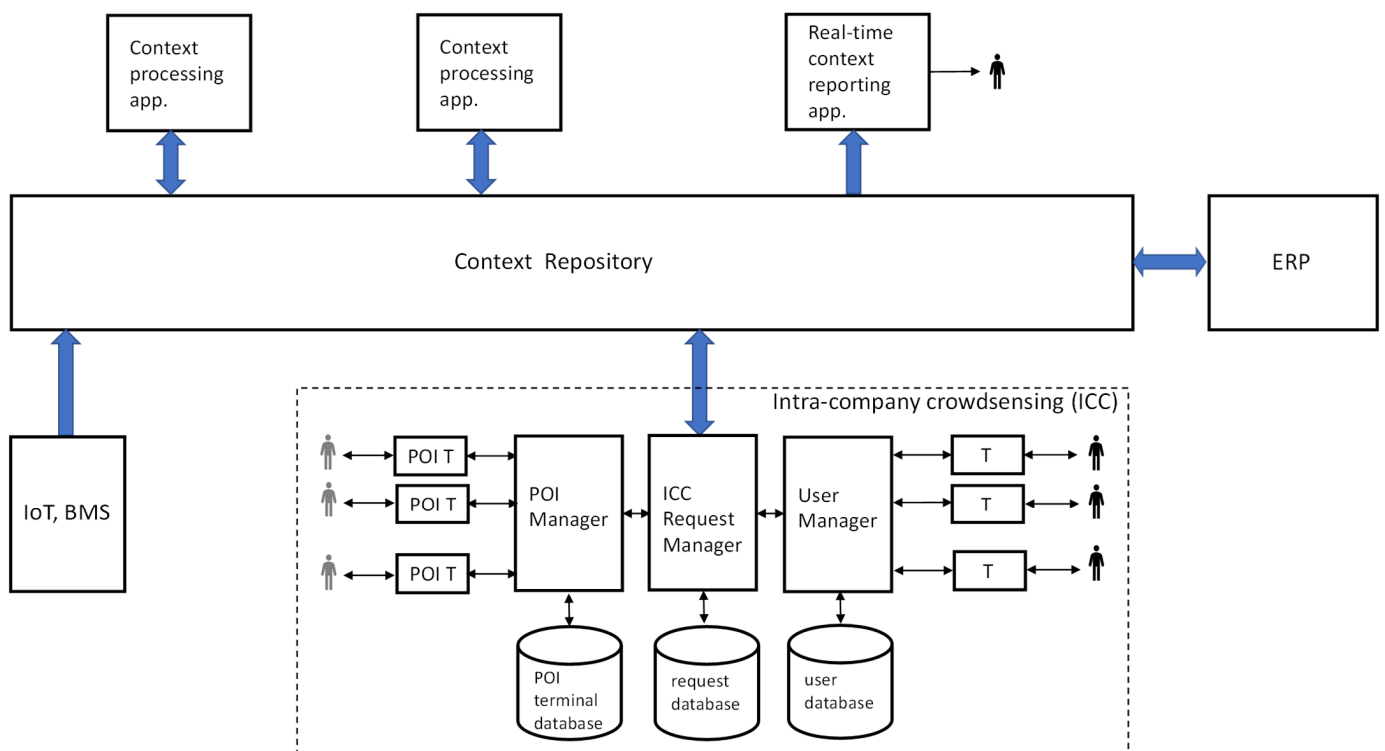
Context processing app.

Context processing app.

Real-time context reporting app.

Context Repository

ERP

IoT, BMS

Intra-company crowdsensing (ICC)

POI T

POI T

POI T

POI Manager

ICC Request Manager

User Manager

T

T

T

POI terminal database

request database

user database